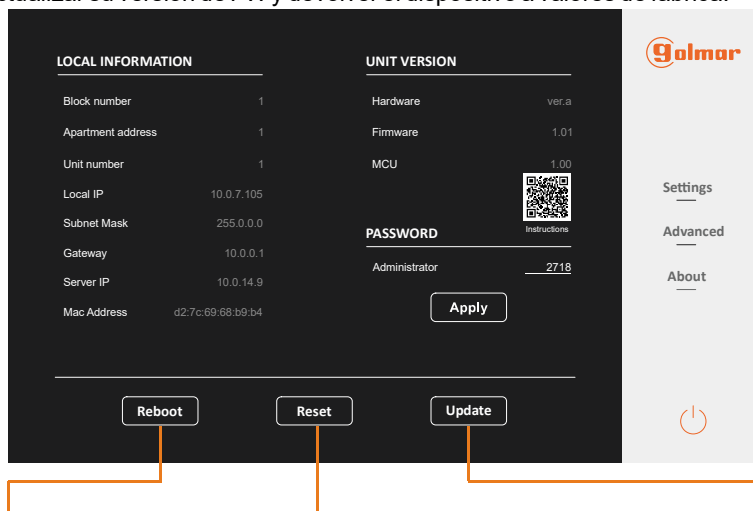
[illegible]

LOCAL INFORMATION

Block number 1

Apartment address 1

Unit number 1

Local IP 10.0.7.105

Subnet Mask 255.0.0.0

Gateway 10.0.0.1

Server IP 10.0.14.9

Mac Address d2:7c:69:68:b9:b4

UNIT VERSION

Hardware ver.a

Firmware 1.01

MCU 1.00

Instructions

PASSWORD

Administrator 2718

Apply

golmar

Settings

Advanced

About

Reboot

Reset

Update